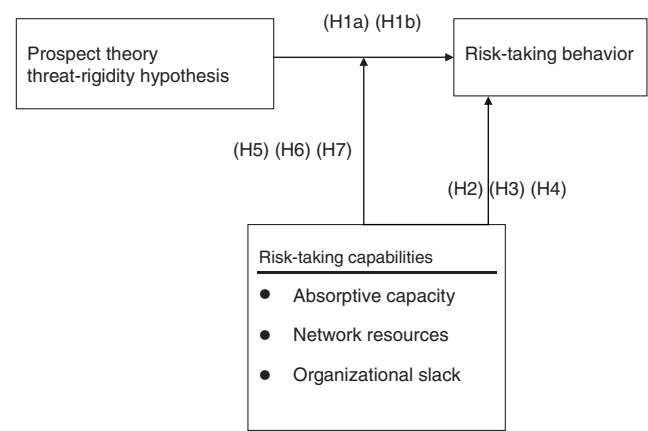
Prospect theory
threat-rigidity hypothesis

(H1a) (H1b)

Risk-taking behavior

(H5) (H6) (H7)

(H2) (H3) (H4)

Risk-taking capabilities

- Absorptive capacity
- Network resources
- Organizational slack